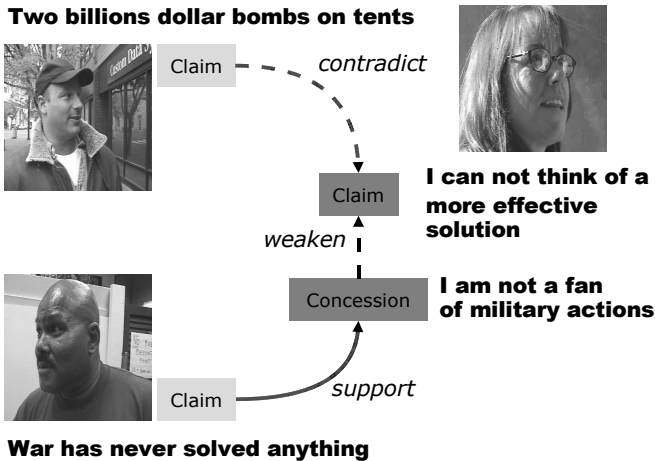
Two billions dollar bombs on tents

Claim

contradict

Claim

I can not think of a more effective solution

weaken

Concession

I am not a fan of military actions

Claim

support

War has never solved anything